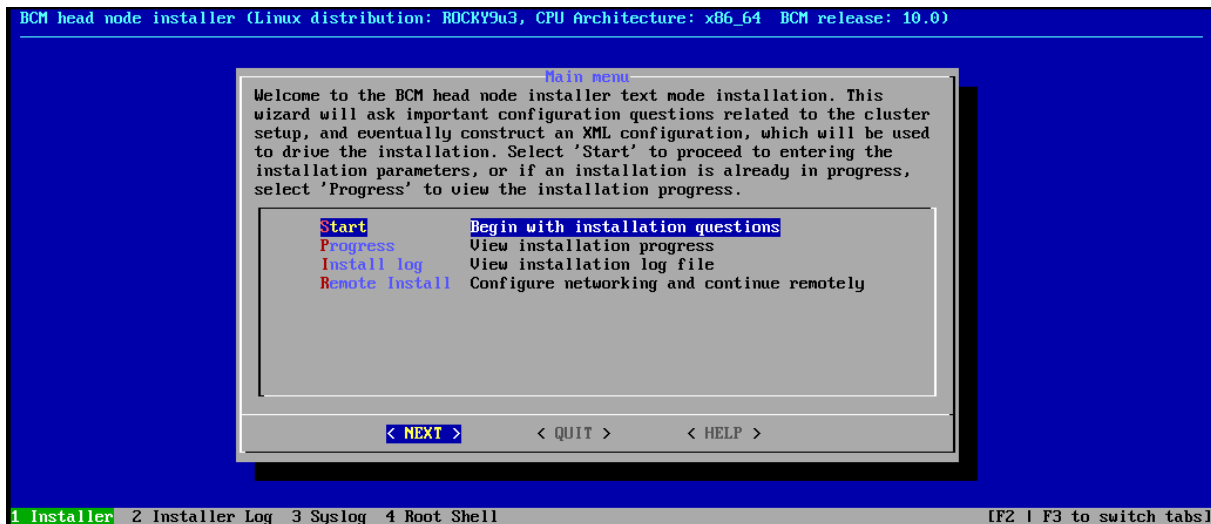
BCM head node installer (Linux distribution: ROCKY9u3, CPU Architecture: x86_64  BCM release: 10.0)

Main menu

Welcome to the BCM head node installer text mode installation. This wizard will ask important configuration questions related to the cluster setup, and eventually construct an XML configuration, which will be used to drive the installation. Select 'Start' to proceed to entering the installation parameters, or if an installation is already in progress, select 'Progress' to view the installation progress.

| | |
|---|---|
| Start | Begin with installation questions |
| Progress | View installation progress |
| Install log | View installation log file |
| Remote Install | Configure networking and continue remotely |

< NEXT >   < QUIT >   < HELP >

1 Installer  2 Installer Log  3 Syslog  4 Root Shell  [F2 | F3 to switch tabs]